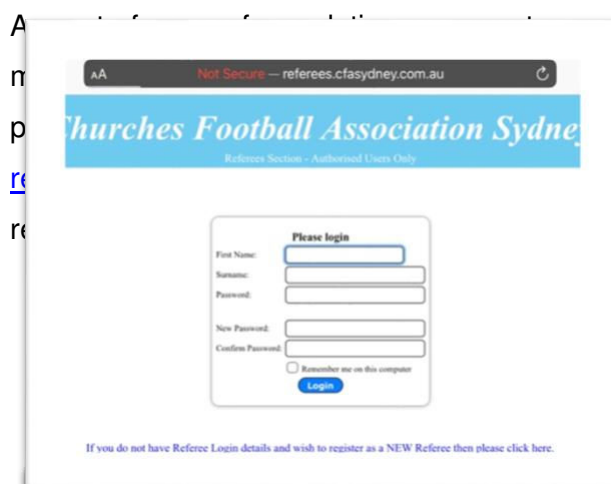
A
m
p
re
re

AA Not Secure — referees.cfasydney.com.au

hurches Football Association Sydne

Referees Section - Authorised Users Only

Please login

First Name:

Surname:

Password:

New Password:

Confirm Password:

Remember me on this computer

Login

If you do not have Referee Login details and wish to register as a NEW Referee then please click here.